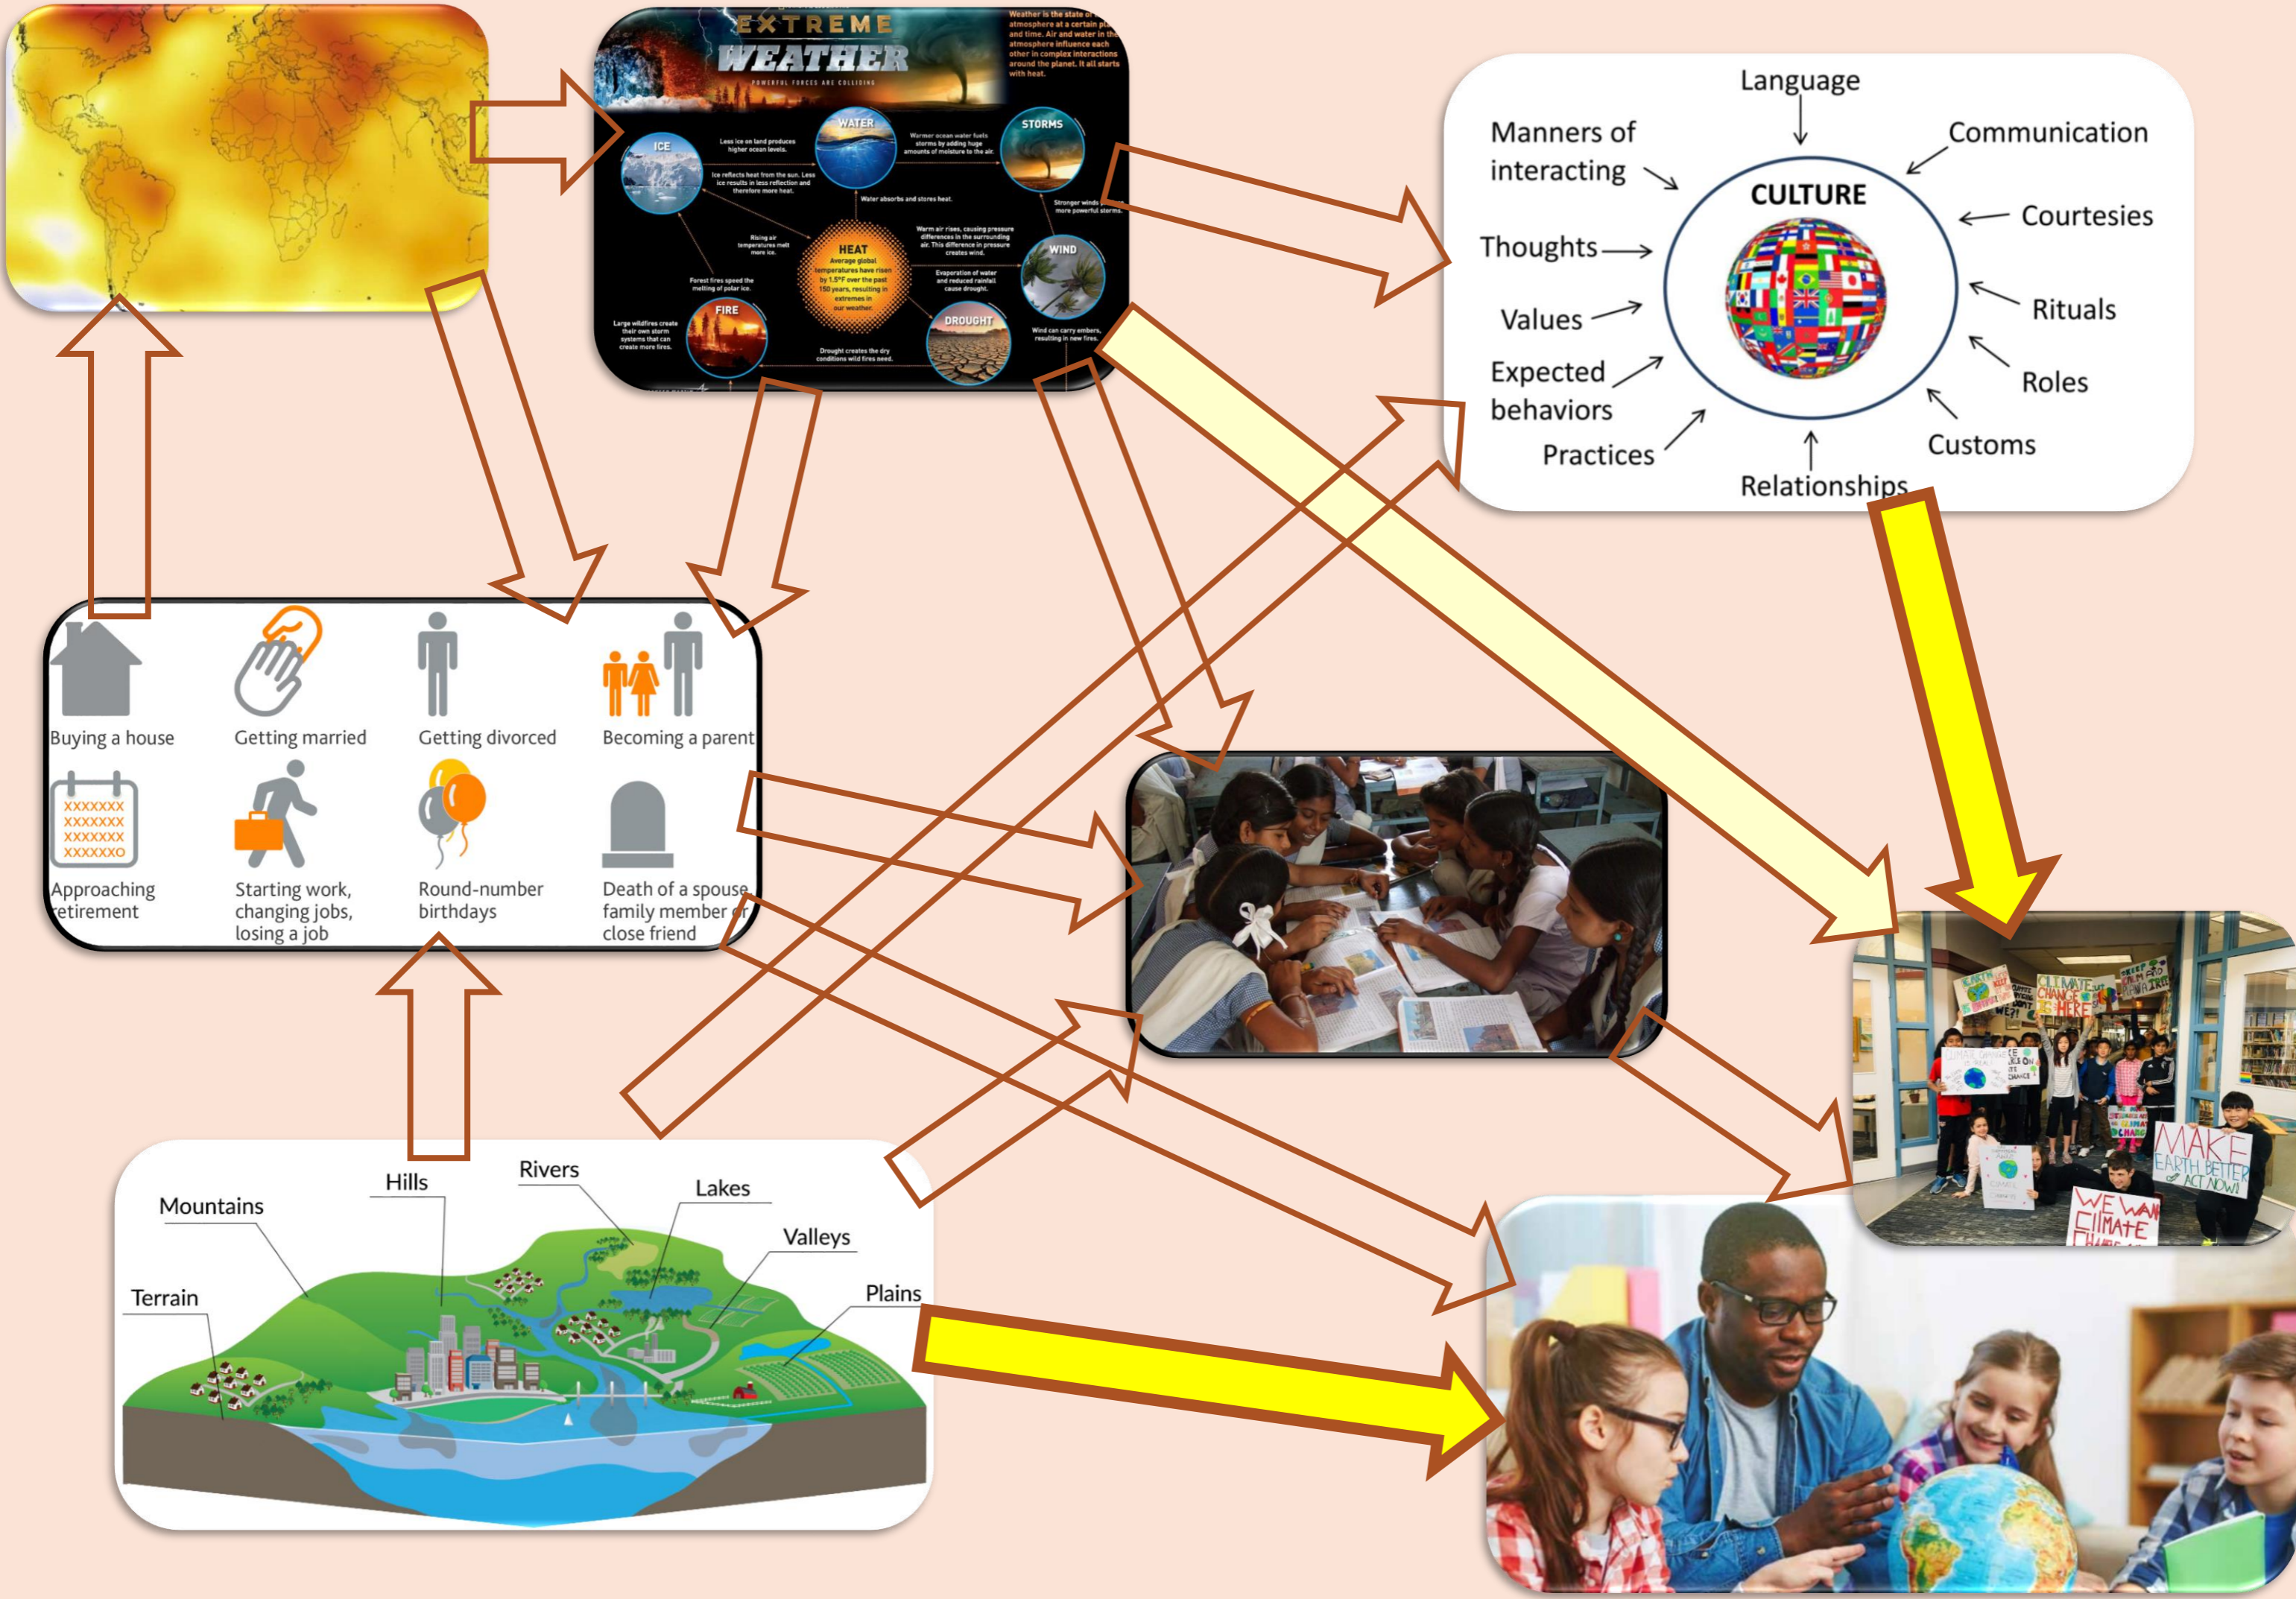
EXTREME WEATHER
POWERFUL FORCES ARE COLLIDING

Weather is the state of the atmosphere at a certain place and time. Air and water in the atmosphere influence each other in complex interactions around the planet. It all starts with heat.

ICE
WATER
STORMS
HEAT
WIND
FIRE
DROUGHT

Less ice on land produces higher ocean levels.
Warmer ocean water fuels storms by adding huge amounts of moisture to the air.
Ice reflects heat from the sun. Less ice results in less reflection and therefore more heat.
Water absorbs and stores heat.
Stronger winds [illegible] more powerful storms.
Rising air temperatures melt more ice.
Average global temperatures have risen by 1.5°F over the past 150 years, resulting in extremes in our weather.
Warm air rises, causing pressure differences in the surrounding air. This difference in pressure creates wind.
Forest fires speed the melting of polar ice.
Evaporation of water and reduced rainfall cause drought.
Large wildfires create their own storm systems that can create more fires.
Drought creates the dry conditions wild fires need.
Wind can carry embers, resulting in new fires.

Language
Manners of interacting
Communication
CULTURE
Courtesies
Thoughts
Rituals
Values
Roles
Expected behaviors
Practices
Customs
Relationships

Buying a house
Getting married
Getting divorced
Becoming a parent
XXXXXXX
XXXXXXX
XXXXXXX
XXXXXXO
Approaching retirement
Starting work, changing jobs, losing a job
Round-number birthdays
Death of a spouse, family member or close friend

Mountains
Hills
Rivers
Lakes
Valleys
Terrain
Plains

CLIMATE CHANGE IS HERE
MAKE EARTH BETTER ACT NOW!
WE WANT CLIMATE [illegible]